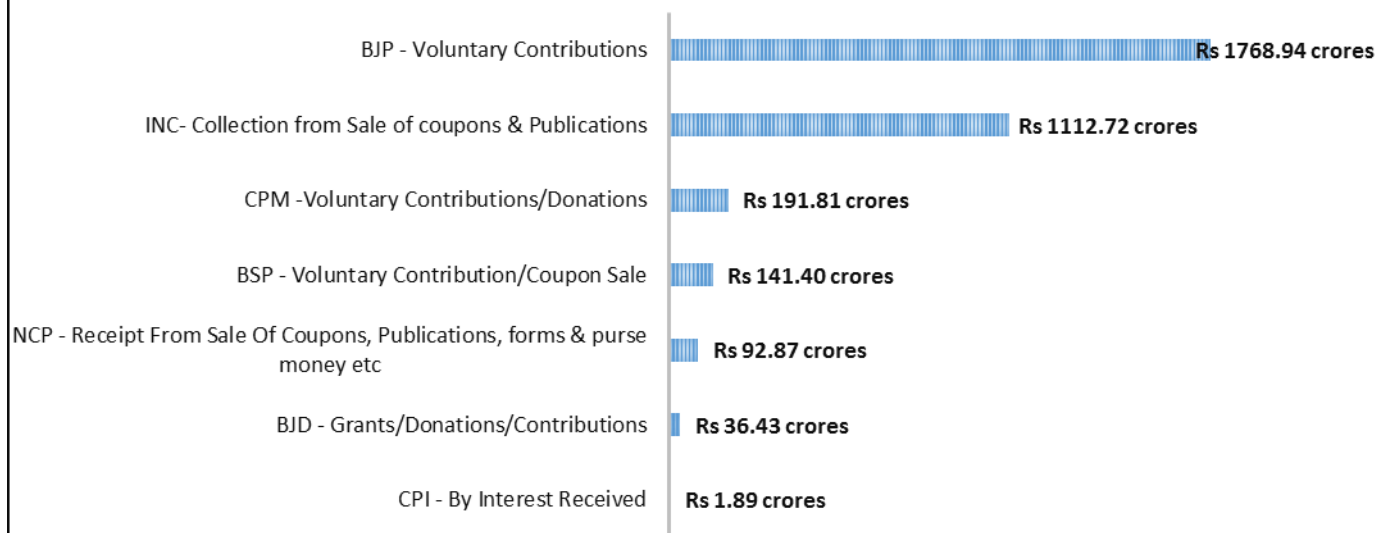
BJP - Voluntary Contributions Rs 1768.94 crores

INC- Collection from Sale of coupons & Publications Rs 1112.72 crores

CPM -Voluntary Contributions/Donations Rs 191.81 crores

BSP - Voluntary Contribution/Coupon Sale Rs 141.40 crores

NCP - Receipt From Sale Of Coupons, Publications, forms & purse money etc Rs 92.87 crores

BJD - Grants/Donations/Contributions Rs 36.43 crores

CPI - By Interest Received Rs 1.89 crores